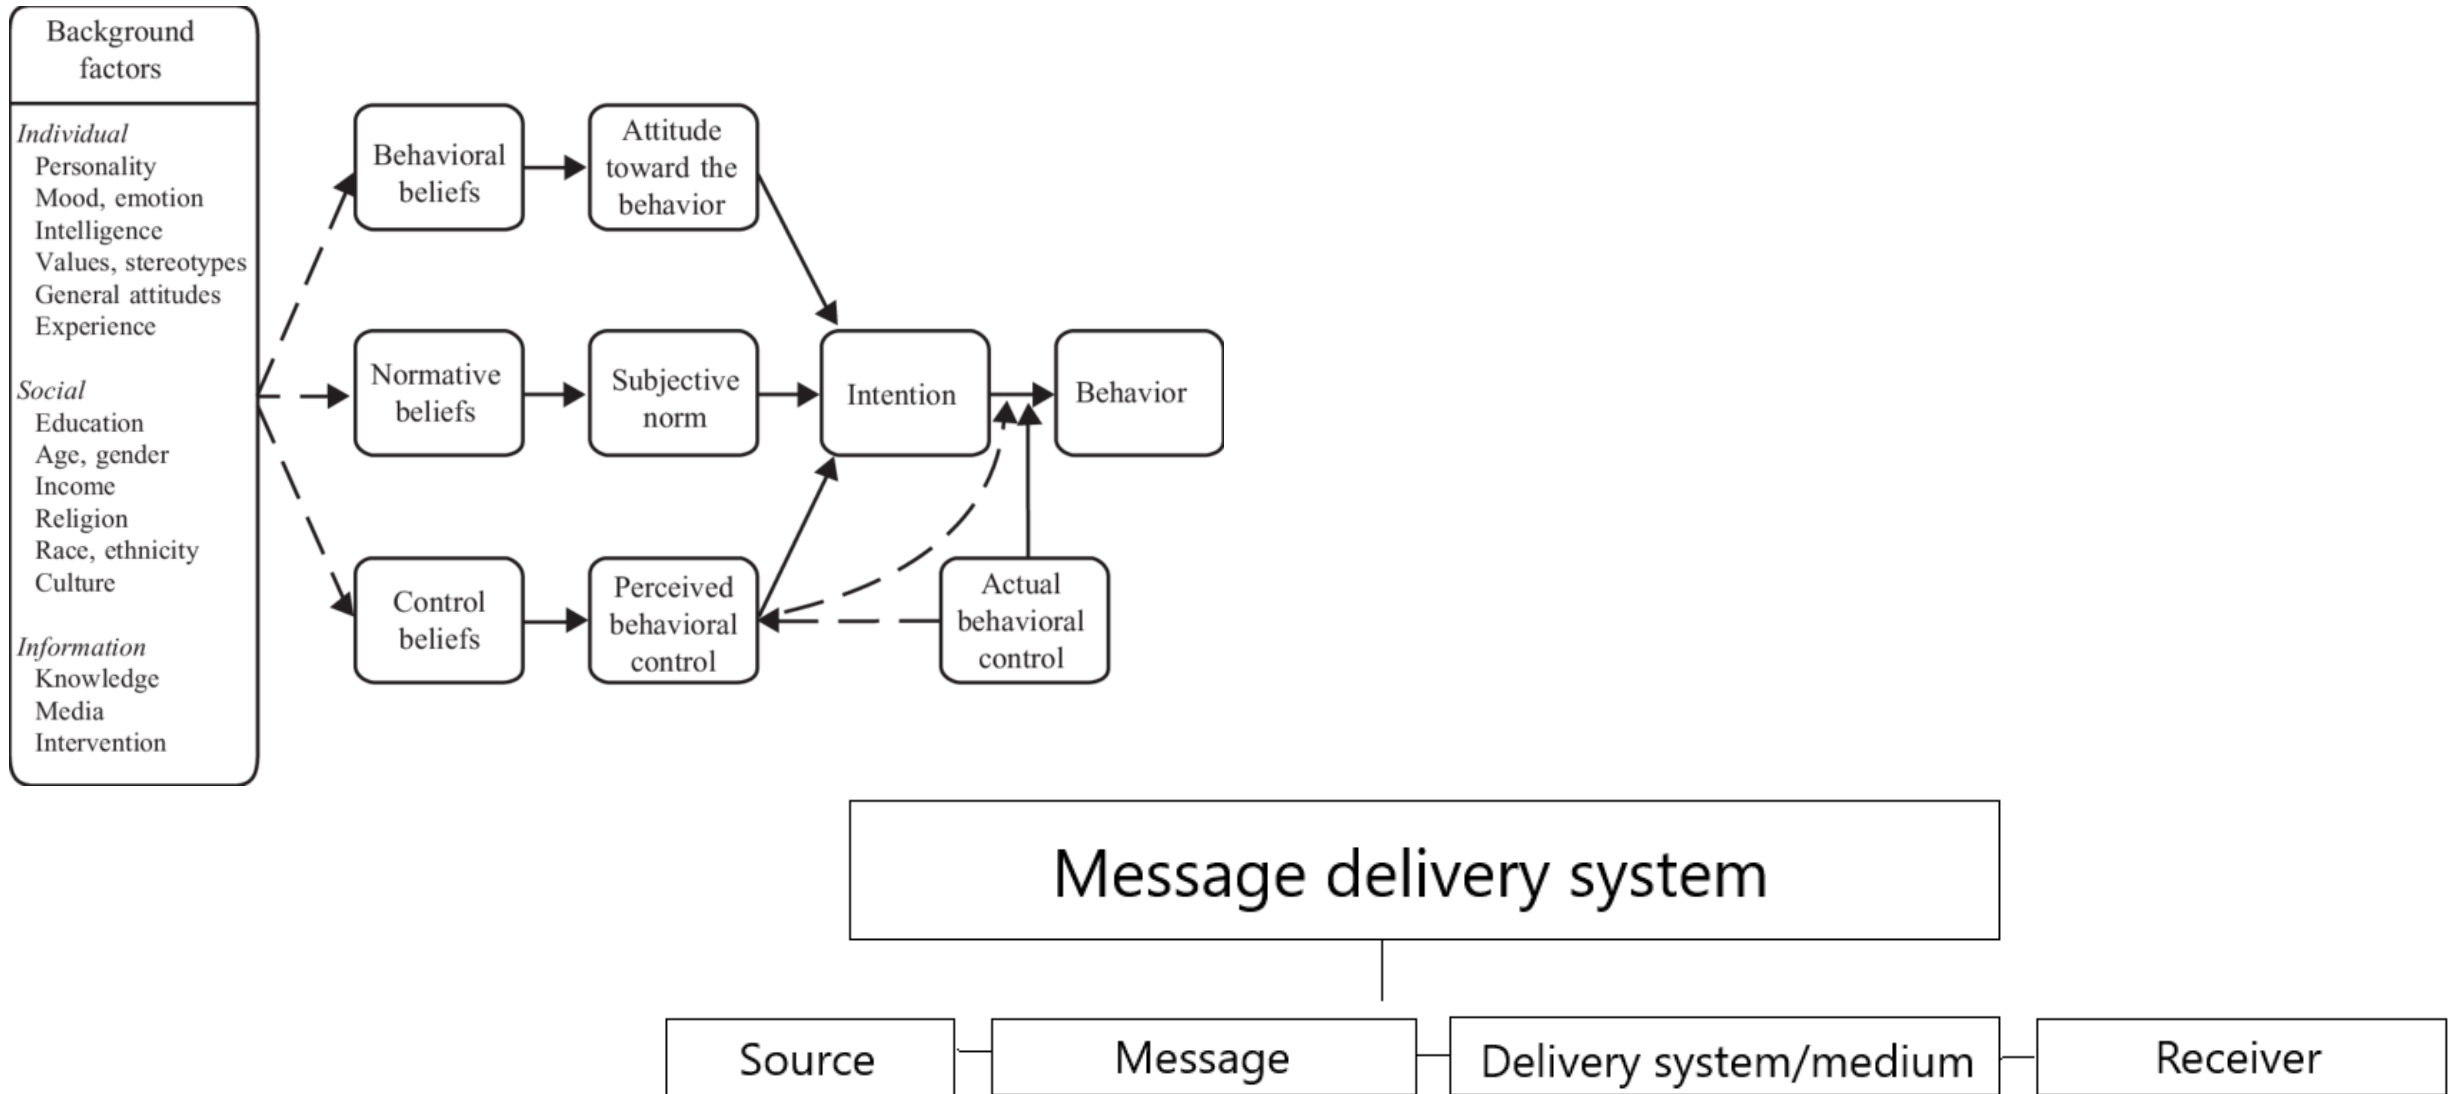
Background factors

Individual
Personality
Mood, emotion
Intelligence
Values, stereotypes
General attitudes
Experience

Social
Education
Age, gender
Income
Religion
Race, ethnicity
Culture

Information
Knowledge
Media
Intervention

Behavioral beliefs

Attitude toward the behavior

Normative beliefs

Subjective norm

Intention

Behavior

Control beliefs

Perceived behavioral control

Actual behavioral control

Message delivery system

Source

Message

Delivery system/medium

Receiver